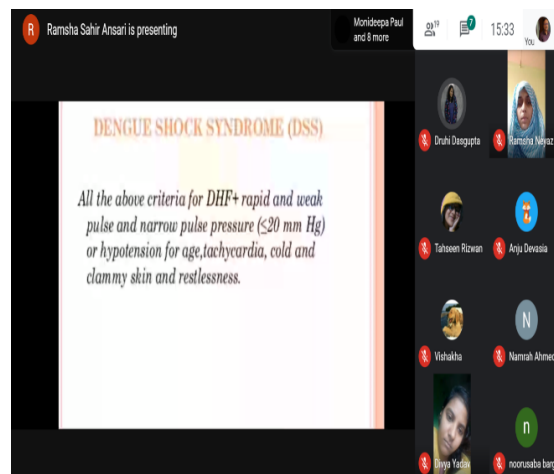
R Ramsha Sahir Ansari is presenting

Monideepa Paul and 8 more

19 7 15:33 You

DENGUE SHOCK SYNDROME (DSS)

All the above criteria for DHF+ rapid and weak pulse and narrow pulse pressure (≤20 mm Hg) or hypotension for age,tachycardia, cold and clammy skin and restlessness.

Druhi Dasgupta
Ramsha Neyaz
Tahseen Rizwan
Anju Devasia
Vishakha
N
Namrah Ahmed
n
Divya Yadav
noorusaba ba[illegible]